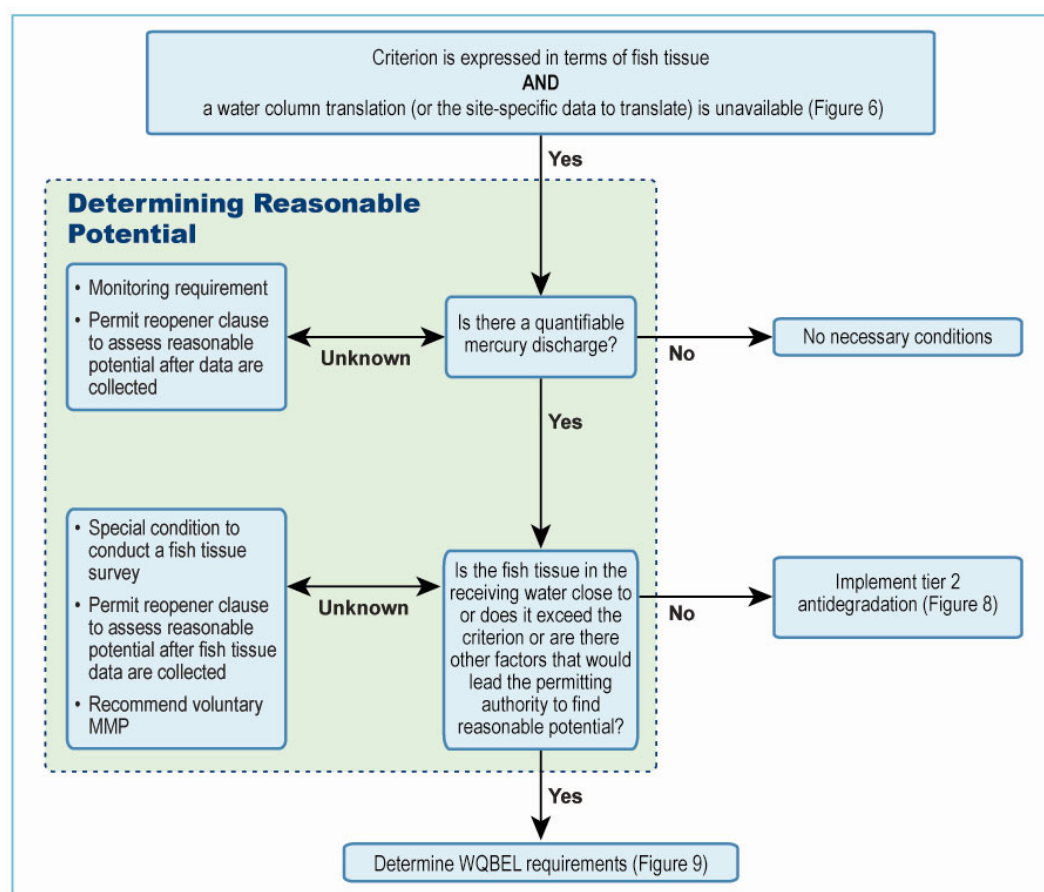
Criterion is expressed in terms of fish tissue
AND
a water column translation (or the site-specific data to translate) is unavailable (Figure 6)

Yes

Determining Reasonable Potential

• Monitoring requirement
• Permit reopener clause to assess reasonable potential after data are collected

Unknown

Is there a quantifiable mercury discharge?

No

No necessary conditions

Yes

• Special condition to conduct a fish tissue survey
• Permit reopener clause to assess reasonable potential after fish tissue data are collected
• Recommend voluntary MMP

Unknown

Is the fish tissue in the receiving water close to or does it exceed the criterion or are there other factors that would lead the permitting authority to find reasonable potential?

No

Implement tier 2 antidegradation (Figure 8)

Yes

Determine WQBEL requirements (Figure 9)